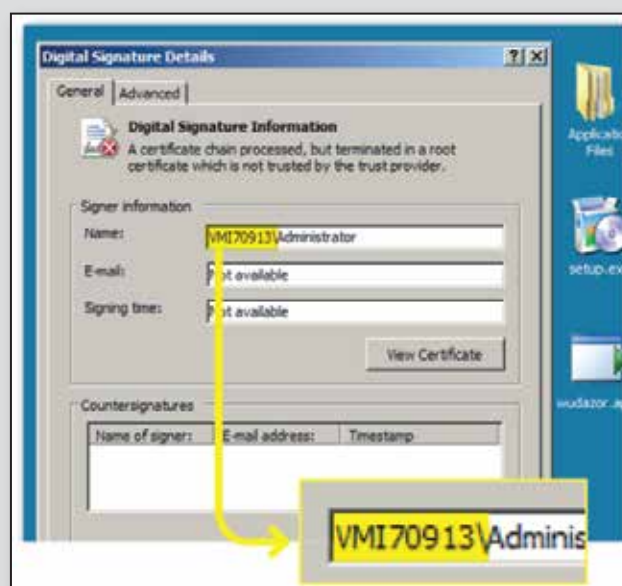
Digital Signature Details

? X

General | Advanced

Digital Signature Information

A certificate chain processed, but terminated in a root certificate which is not trusted by the trust provider.

Signer information

Name: VMI70913\Administrator

E-mail: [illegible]t available

Signing time: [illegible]t available

View Certificate

Countersignatures

| Name of signer: | E-mail address: | Timestamp |
|---|---|---|

VMI70913\Adminis

Application Files

setup.ex

wudazor.a